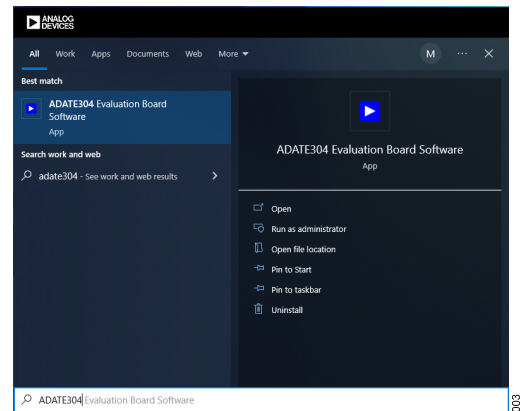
ANALOG DEVICES

All Work Apps Documents Web More ▾ M ··· ✕

Best match

ADATE304 Evaluation Board Software
App

Search work and web

adate304 - See work and web results >

ADATE304 Evaluation Board Software
App

Open
Run as administrator
Open file location
Pin to Start
Pin to taskbar
Uninstall

ADATE304 Evaluation Board Software

003